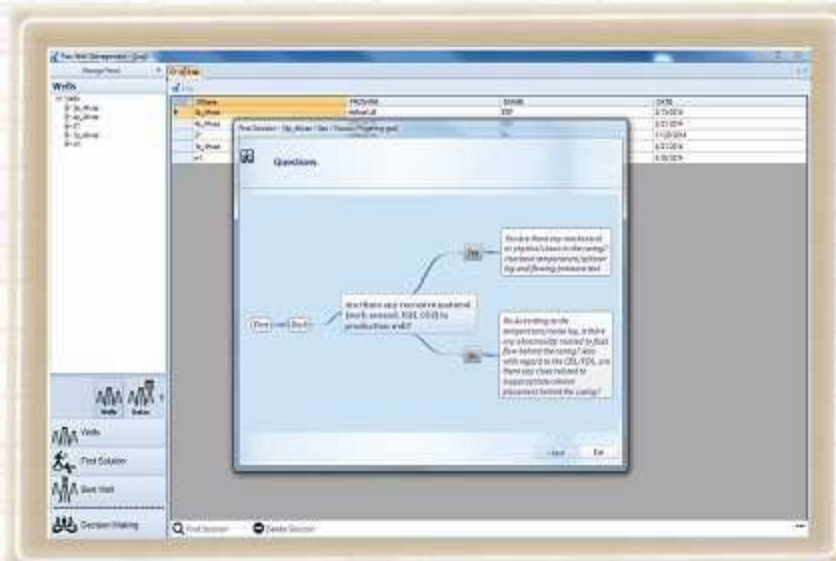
Wells

Questions

Start | Back

Are there any excessive material (such as sand, H2S, CO2) in production well?

Yes

No

Exit

Wells

Find Solution

Save Well

Decision Making

Find Solution

Delete Solution